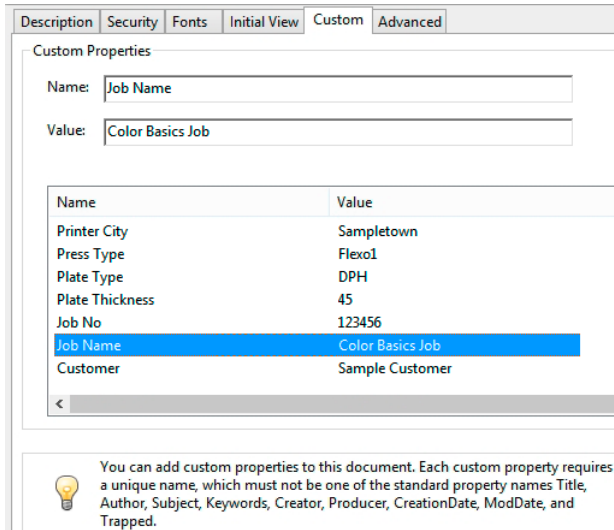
Description | Security | Fonts | Initial View | Custom | Advanced

Custom Properties

Name: Job Name

Value: Color Basics Job

| Name | Value |
|---|---|
| Printer City | Sampletown |
| Press Type | Flexo1 |
| Plate Type | DPH |
| Plate Thickness | 45 |
| Job No | 123456 |
| Job Name | Color Basics Job |
| Customer | Sample Customer |

<

You can add custom properties to this document. Each custom property requires a unique name, which must not be one of the standard property names Title, Author, Subject, Keywords, Creator, Producer, CreationDate, ModDate, and Trapped.